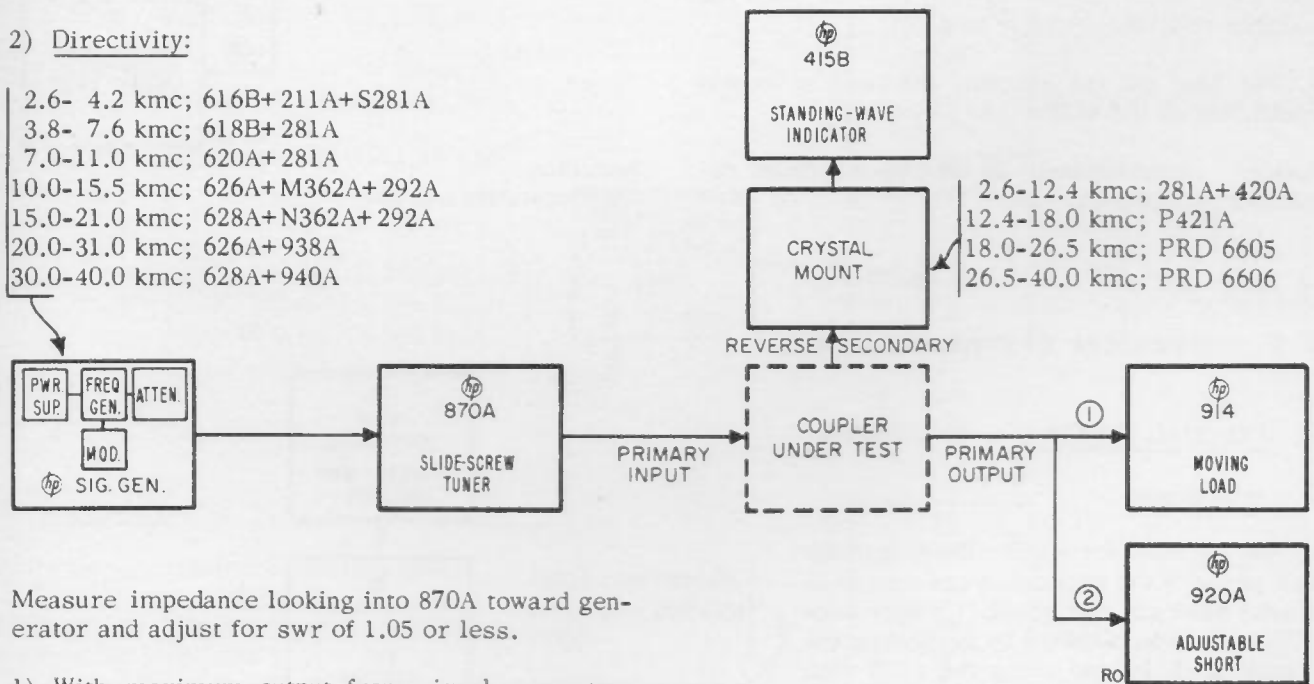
2) Directivity:

2.6- 4.2 kmc; 616B+211A+S281A
3.8- 7.6 kmc; 618B+281A
7.0-11.0 kmc; 620A+281A
10.0-15.5 kmc; 626A+M362A+292A
15.0-21.0 kmc; 628A+N362A+292A
20.0-31.0 kmc; 626A+938A
30.0-40.0 kmc; 628A+940A

hp 415B
STANDING-WAVE INDICATOR

CRYSTAL MOUNT

2.6-12.4 kmc; 281A+420A
12.4-18.0 kmc; P421A
18.0-26.5 kmc; PRD 6605
26.5-40.0 kmc; PRD 6606

REVERSE SECONDARY

PWR. SUP.
FREQ GEN.
ATTEN.
MOD.
hp SIG. GEN.

hp 870A
SLIDE-SCREW TUNER

PRIMARY INPUT

COUPLER UNDER TEST

PRIMARY OUTPUT

①

hp 914
MOVING LOAD

②

hp 920A
ADJUSTABLE SHORT

RO

Measure impedance looking into 870A toward generator and adjust for swr of 1.05 or less.

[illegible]